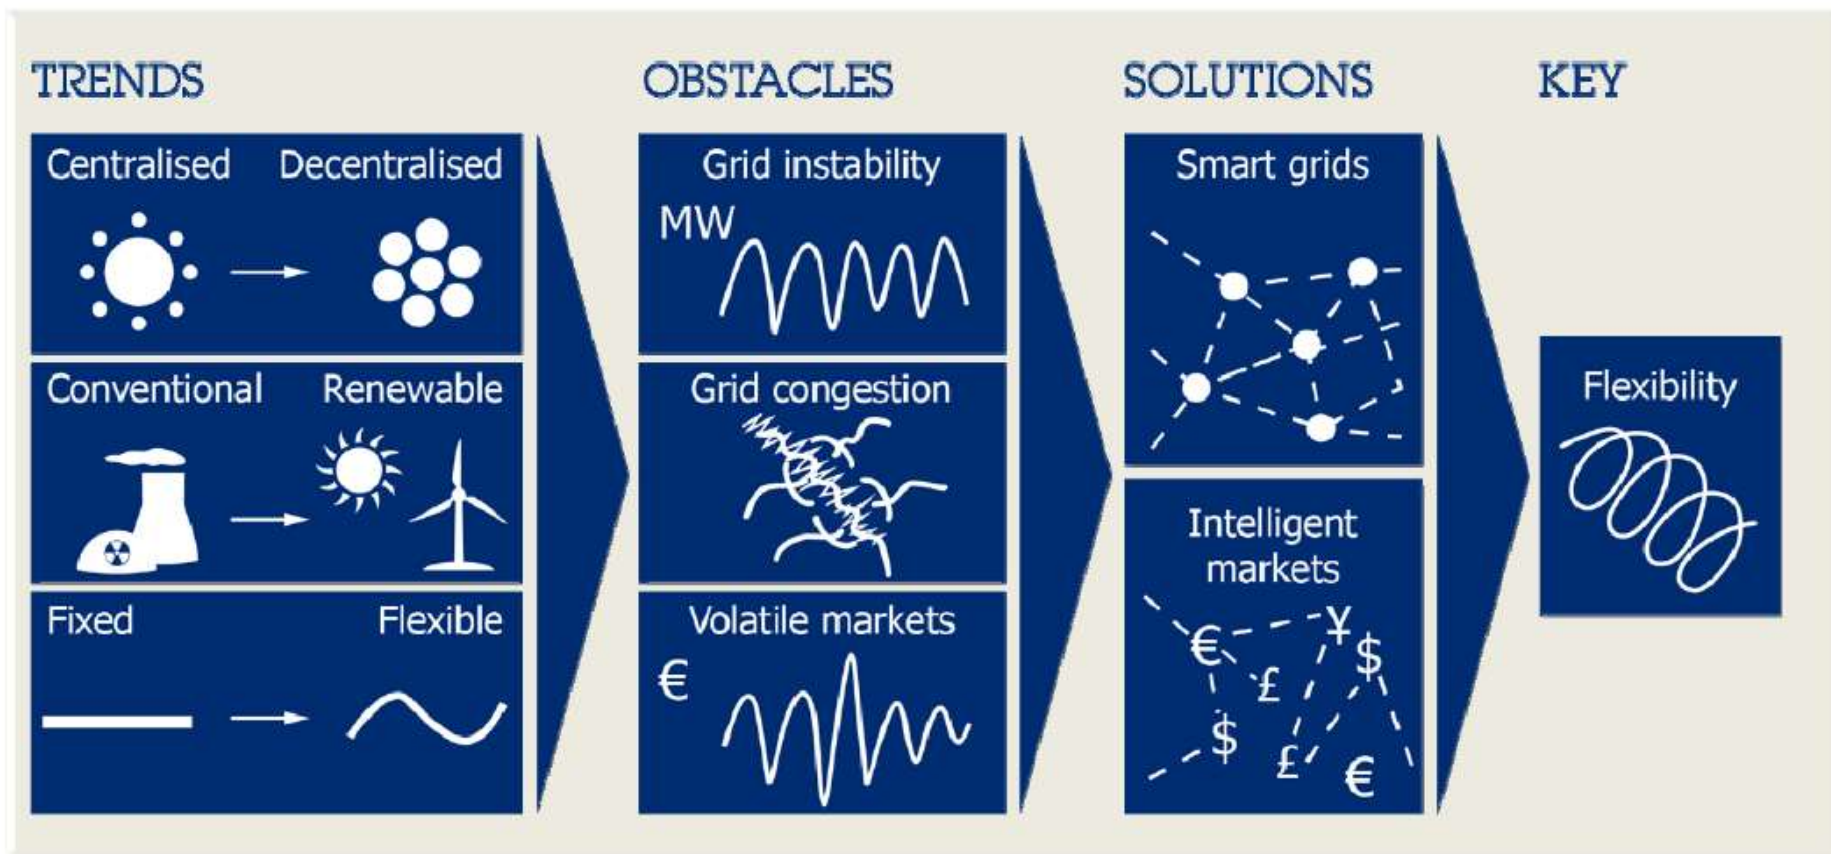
TRENDS

Centralised Decentralised

Conventional Renewable

Fixed Flexible

OBSTACLES

Grid instability

MW

Grid congestion

Volatile markets

€

SOLUTIONS

Smart grids

Intelligent markets

€ ¥ $ £ $ £ €

KEY

Flexibility